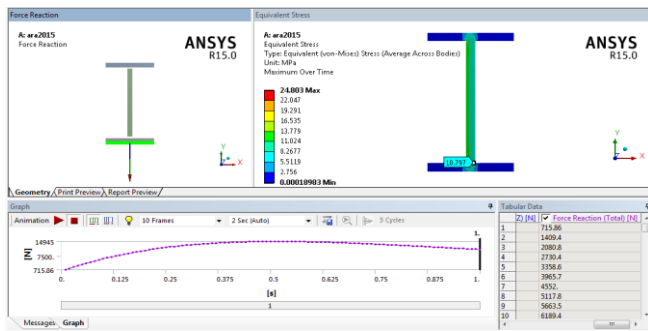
Force Reaction

A: ara2015
Force Reaction

ANSYS
R15.0

Equivalent Stress

A: ara2015
Equivalent Stress
Type: Equivalent (von-Mises) Stress (Average Across Bodies)
Unit: MPa
Maximum Over Time

24.803 Max
22.047
19.291
16.535
13.779
11.024
8.2677
5.5119
2.756
0.00018903 Min

10.797

ANSYS
R15.0

Geometry | Print Preview | Report Preview

Graph

Animation | 10 Frames | 2 Sec (Auto) | 3 Cycles

14945.
7500.
715.86
[N]

0. 0.125 0.25 0.375 0.5 0.625 0.75 0.875 1.
[s]
1.

1

Messages | Graph

Tabular Data

| | Z] [N] | Force Reaction (Total) [N] |
|---|---|---|
| 1 | | 715.86 |
| 2 | | 1409.4 |
| 3 | | 2080.8 |
| 4 | | 2730.4 |
| 5 | | 3358.6 |
| 6 | | 3965.7 |
| 7 | | 4552. |
| 8 | | 5117.8 |
| 9 | | 5663.5 |
| 10 | | 6189.4 |